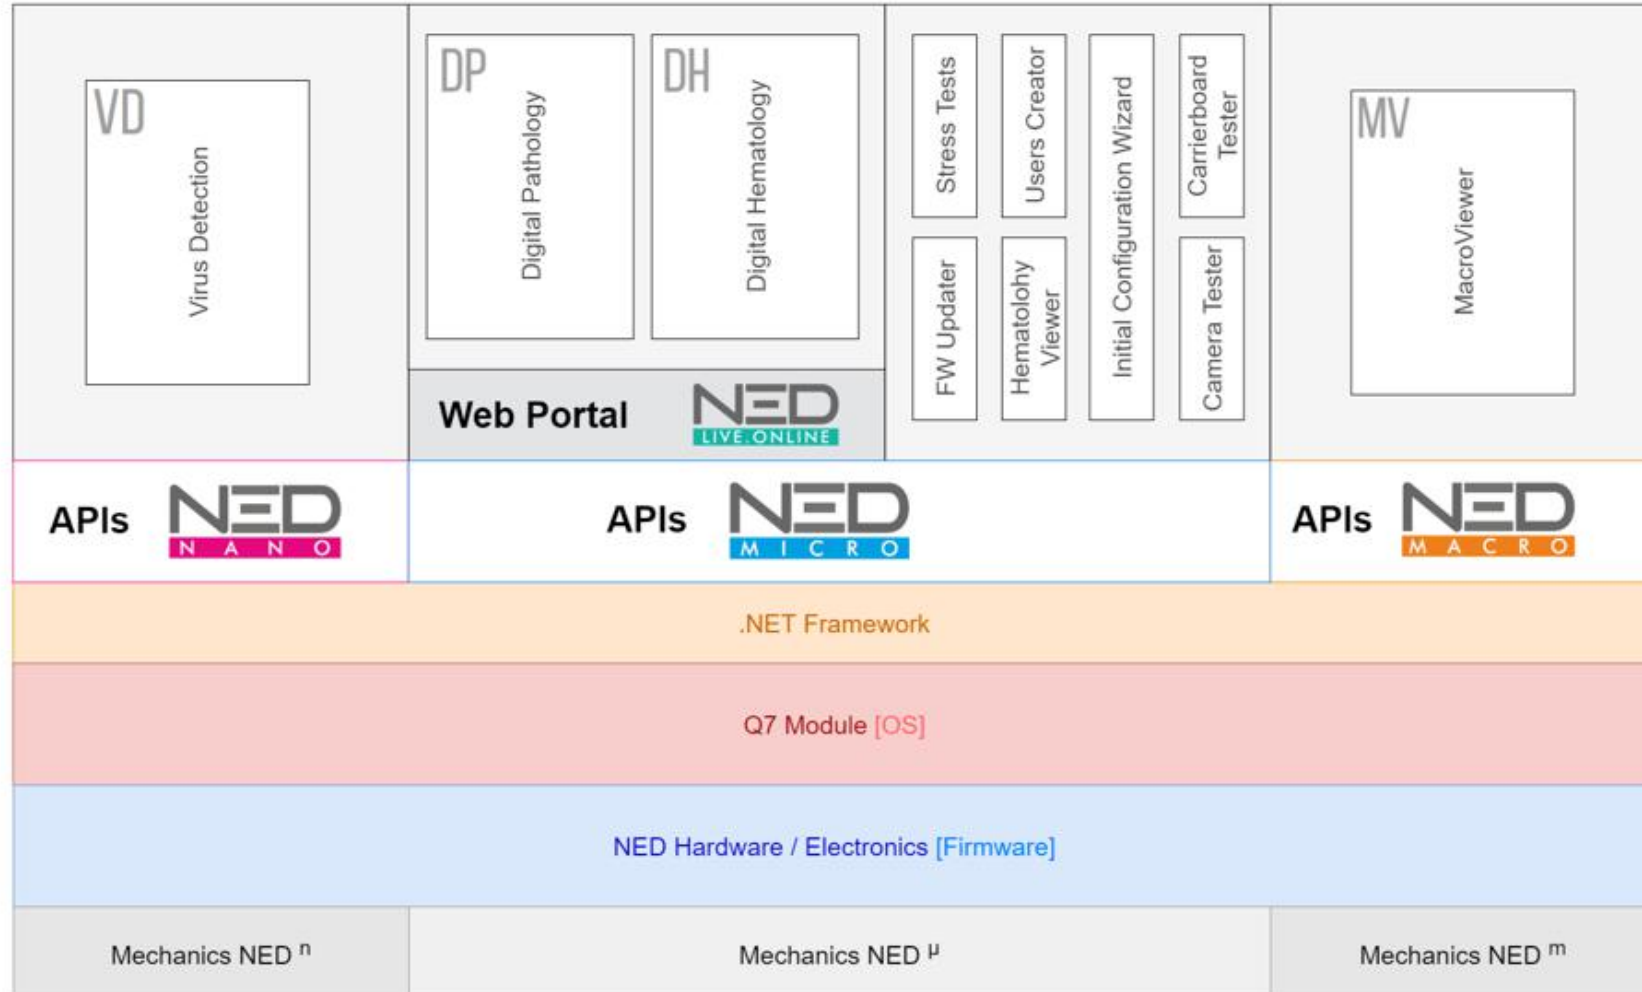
VD
Virus Detection

DP
Digital Pathology

DH
Digital Hematology

Web Portal
NED
LIVE.ONLINE

Stress Tests
Users Creator
Initial Configuration Wizard
Carrierboard Tester
FW Updater
Hematolohy Viewer
Camera Tester

MV
MacroViewer

APIs NED NANO

APIs NED MICRO

APIs NED MACRO

.NET Framework

Q7 Module [OS]

NED Hardware / Electronics [Firmware]

Mechanics NED $^{n}$

Mechanics NED $^{\mu}$

Mechanics NED $^{m}$